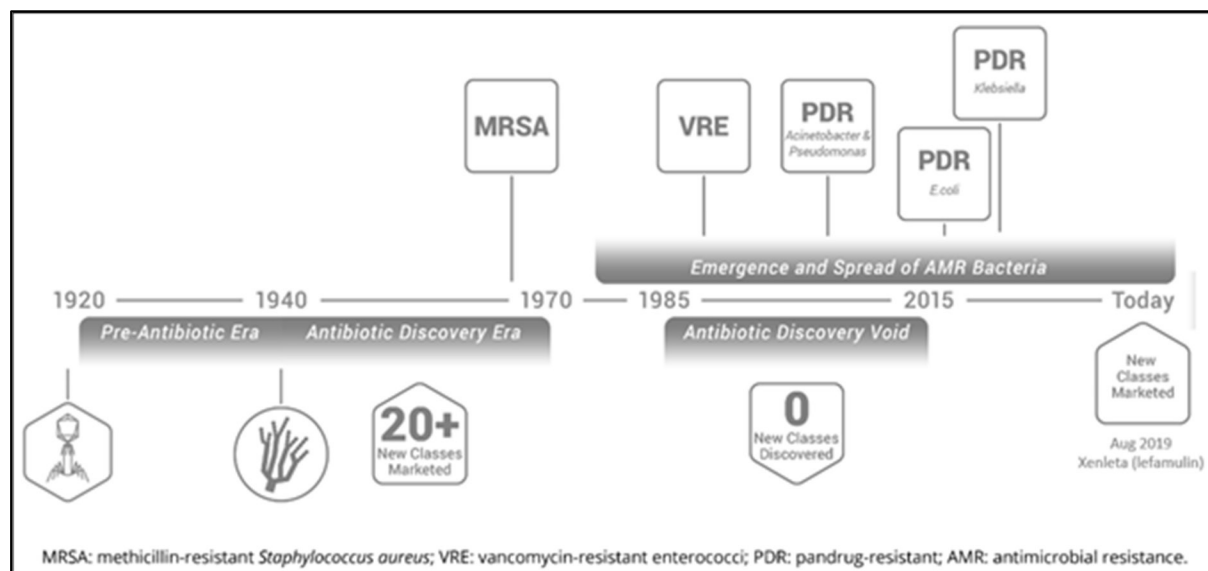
MRSA

VRE

PDR
Acinetobacter & Pseudomonas

PDR
E.coli

PDR
Klebsiella

Emergence and Spread of AMR Bacteria

1920 1940 1970 1985 2015 Today

Pre-Antibiotic Era

Antibiotic Discovery Era

Antibiotic Discovery Void

20+
New Classes Marketed

0
New Classes Discovered

New Classes Marketed

Aug 2019
Xenleta (lefamulin)

MRSA: methicillin-resistant Staphylococcus aureus; VRE: vancomycin-resistant enterococci; PDR: pandrug-resistant; AMR: antimicrobial resistance.